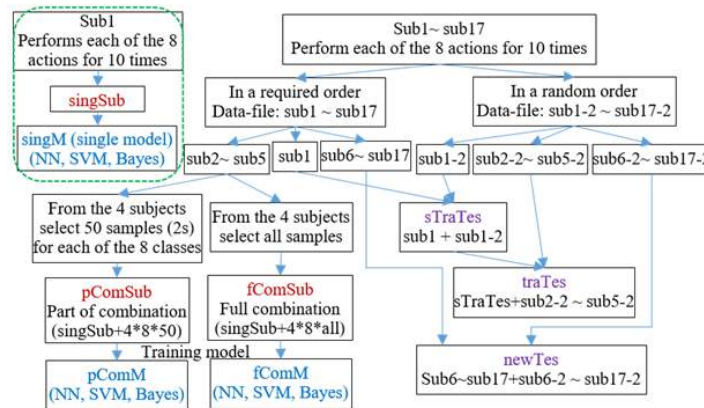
Sub1
Performs each of the 8 actions for 10 times

singSub

singM (single model)
(NN, SVM, Bayes)

Sub1~ sub17
Perform each of the 8 actions for 10 times

In a required order
Data-file: sub1 ~ sub17

In a random order
Data-file: sub1-2 ~ sub17-2

sub2~ sub5

sub1

sub6~ sub17

sub1-2

sub2-2~ sub5-2

sub6-2~ sub17-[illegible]

From the 4 subjects select 50 samples (2s) for each of the 8 classes

From the 4 subjects select all samples

sTraTes
sub1 + sub1-2

traTes
sTraTes+sub2-2 ~ sub5-2

pComSub
Part of combination
(singSub+4*8*50)

fComSub
Full combination
(singSub+4*8*all)

Training model

pComM
(NN, SVM, Bayes)

fComM
(NN, SVM, Bayes)

newTes
Sub6~sub17+sub6-2 ~ sub17-2